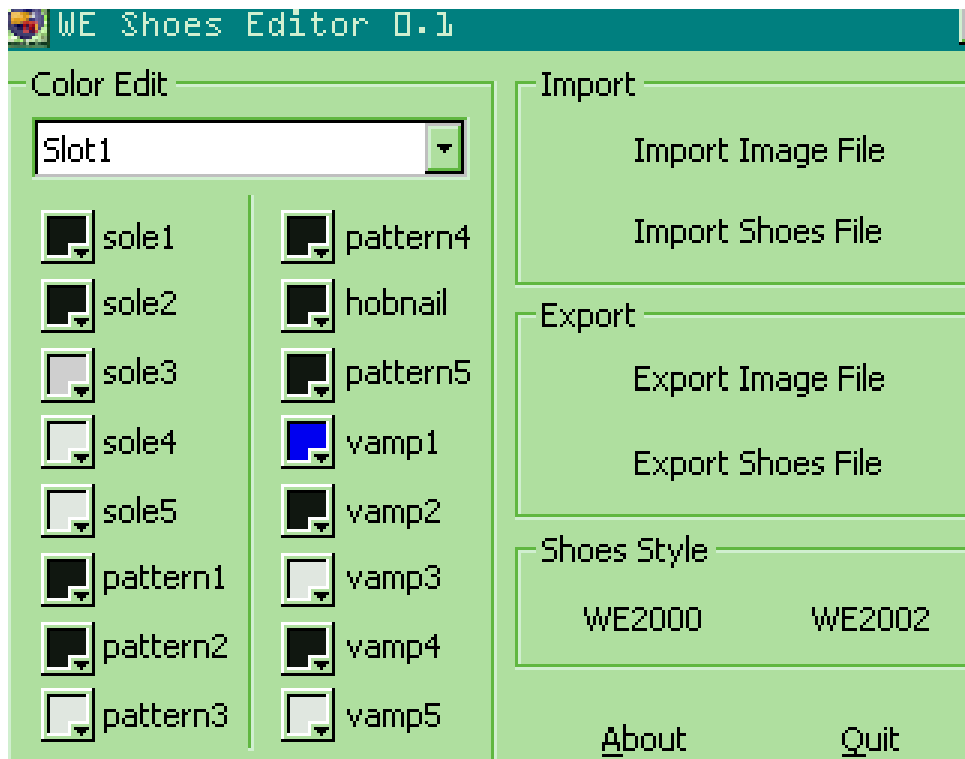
WE Shoes Editor 0.1

Color Edit

Slot1

sole1
sole2
sole3
sole4
sole5
pattern1
pattern2
pattern3

pattern4
hobnail
pattern5
vamp1
vamp2
vamp3
vamp4
vamp5

Import

Import Image File

Import Shoes File

Export

Export Image File

Export Shoes File

Shoes Style

WE2000 WE2002

About Quit